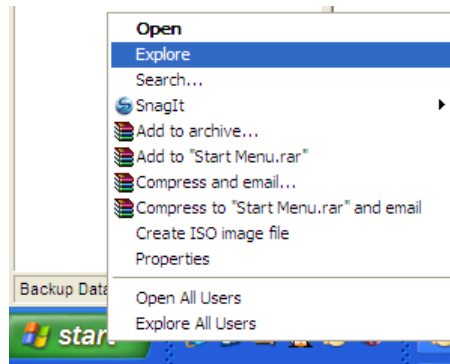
Open
Explore
Search...
SnagIt
Add to archive...
Add to "Start Menu.rar"
Compress and email...
Compress to "Start Menu.rar" and email
Create ISO image file
Properties

Open All Users
Explore All Users

Backup Data

start